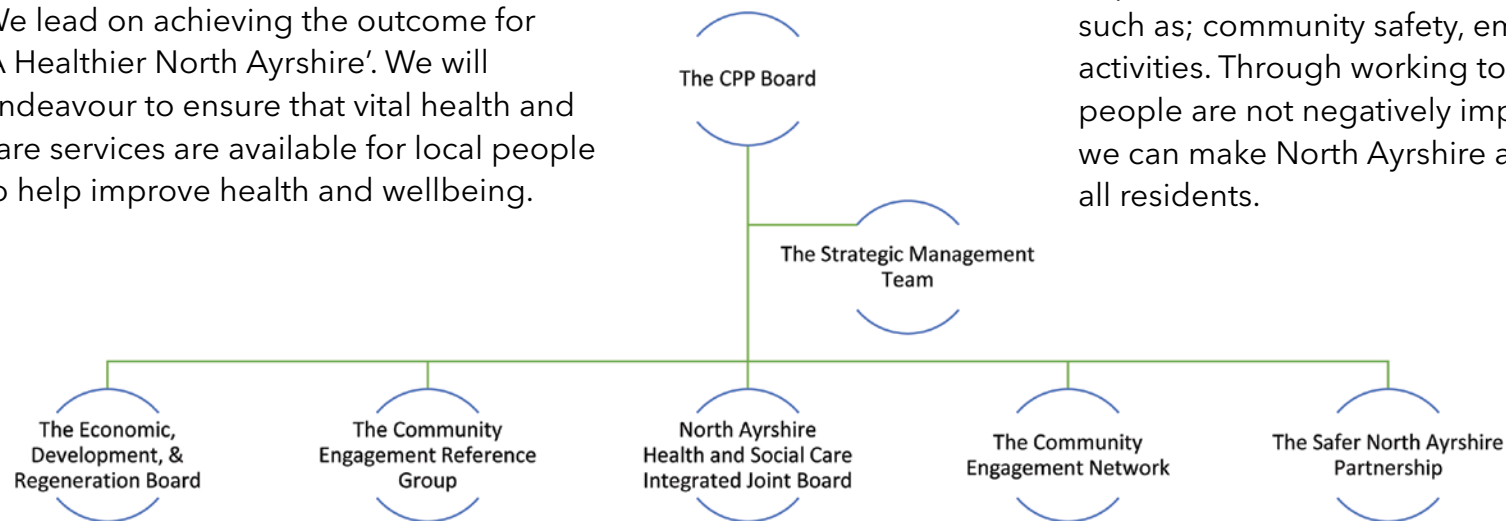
We lead on achieving the outcome for 'A Healthier North Ayrshire'. We will endeavour to ensure that vital health and care services are available for local people to help improve health and wellbeing.

such as; community safety, en activities. Through working to people are not negatively imp we can make North Ayrshire a all residents.

The CPP Board

The Strategic Management Team

The Economic, Development, & Regeneration Board

The Community Engagement Reference Group

North Ayrshire Health and Social Care Integrated Joint Board

The Community Engagement Network

The Safer North Ayrshire Partnership